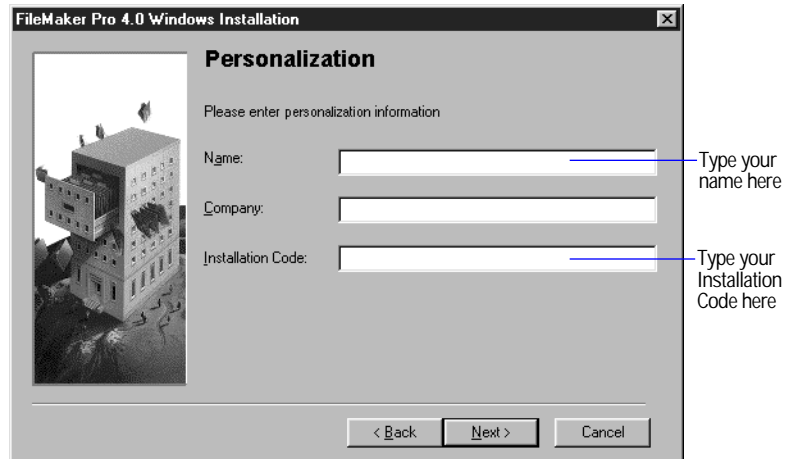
FileMaker Pro 4.0 Windows Installation

Personalization

Please enter personalization information

Name:

Company:

Installation Code:

Type your name here

Type your Installation Code here

< Back

Next >

Cancel